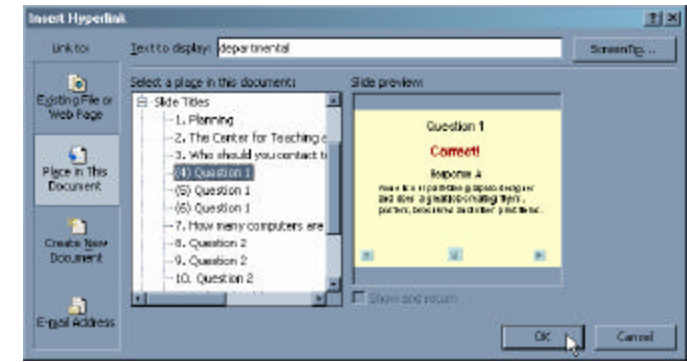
Insert Hyperlink

Link to:

Text to display: departmental

ScreenTip...

Existing File or Web Page

Place in This Document

Create New Document

E-mail Address

Select a place in this document:

Slide Titles

1. Planning

2. The Center for Teaching a

3. Who should you contact t

(4) Question 1

(5) Question 1

(6) Question 1

7. How many computers are

8. Question 2

9. Question 2

10. Question 2

Slide preview:

Question 1

Correct!

Response A

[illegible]

Show and return

OK

Cancel